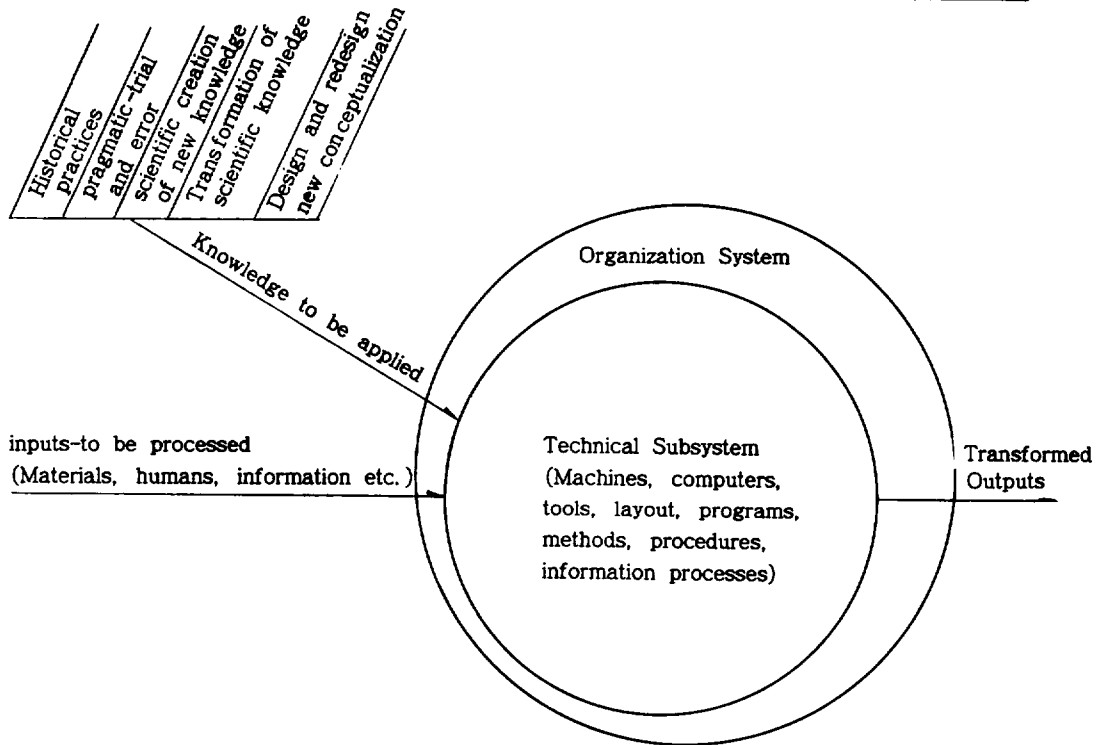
Historical practices

pragmatic-trial and error

scientific creation of new knowledge

Transformation of scientific knowledge

Design and redesign new conceptualization

Knowledge to be applied

Organization System

inputs-to be processed (Materials, humans, information etc.)

Technical Subsystem (Machines, computers, tools, layout, programs, methods, procedures, information processes)

Transformed Outputs